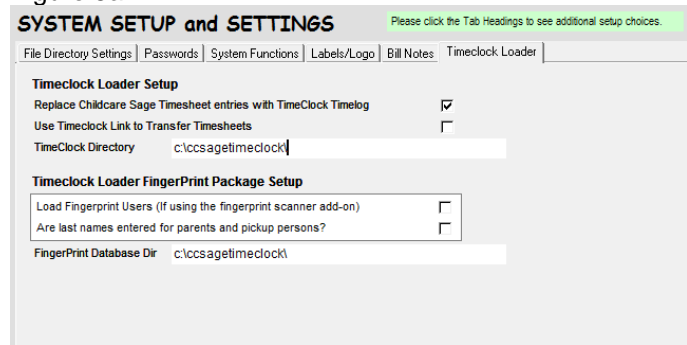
SYSTEM SETUP and SETTINGS

Please click the Tab Headings to see additional setup choices.

File Directory Settings | Passwords | System Functions | Labels/Logo | Bill Notes | Timeclock Loader

Timeclock Loader Setup

Replace Childcare Sage Timesheet entries with TimeClock Timelog ☑

Use Timeclock Link to Transfer Timesheets ☐

TimeClock Directory c:\ccsagetimeclock\

Timeclock Loader FingerPrint Package Setup

Load Fingerprint Users (If using the fingerprint scanner add-on) ☐

Are last names entered for parents and pickup persons? ☐

FingerPrint Database Dir c:\ccsagetimeclock\